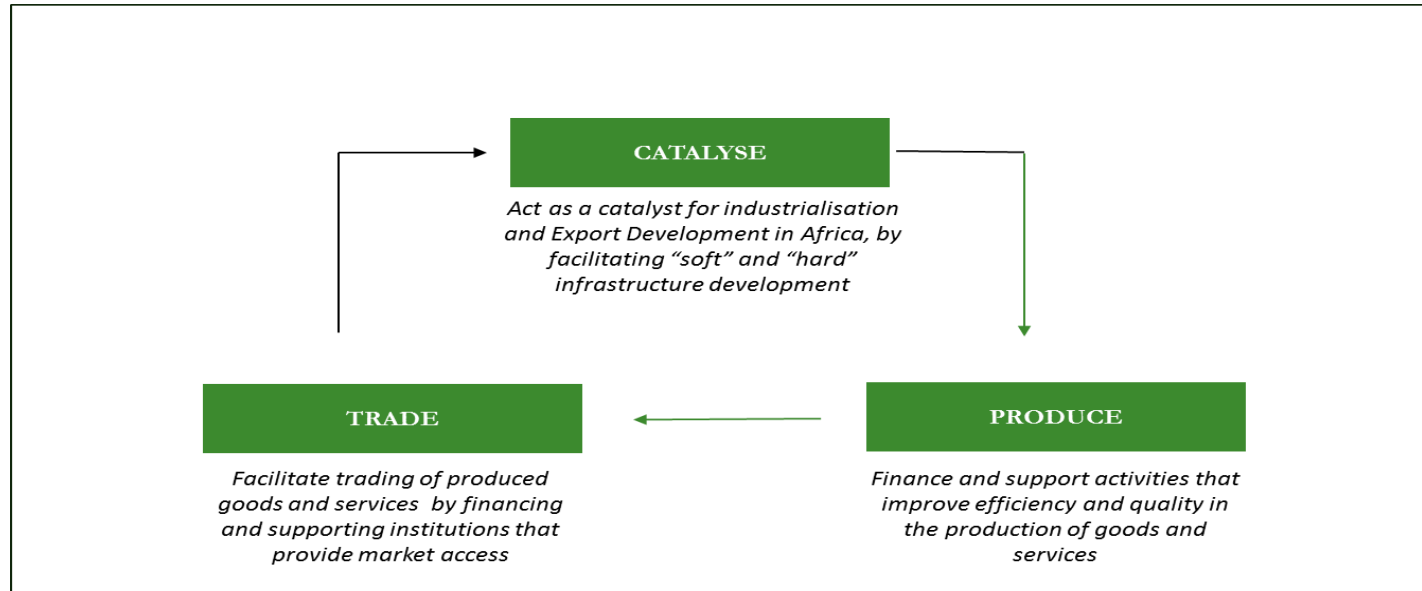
CATALYSE

Act as a catalyst for industrialisation and Export Development in Africa, by facilitating “soft” and “hard” infrastructure development

TRADE

Facilitate trading of produced goods and services by financing and supporting institutions that provide market access

PRODUCE

Finance and support activities that improve efficiency and quality in the production of goods and services